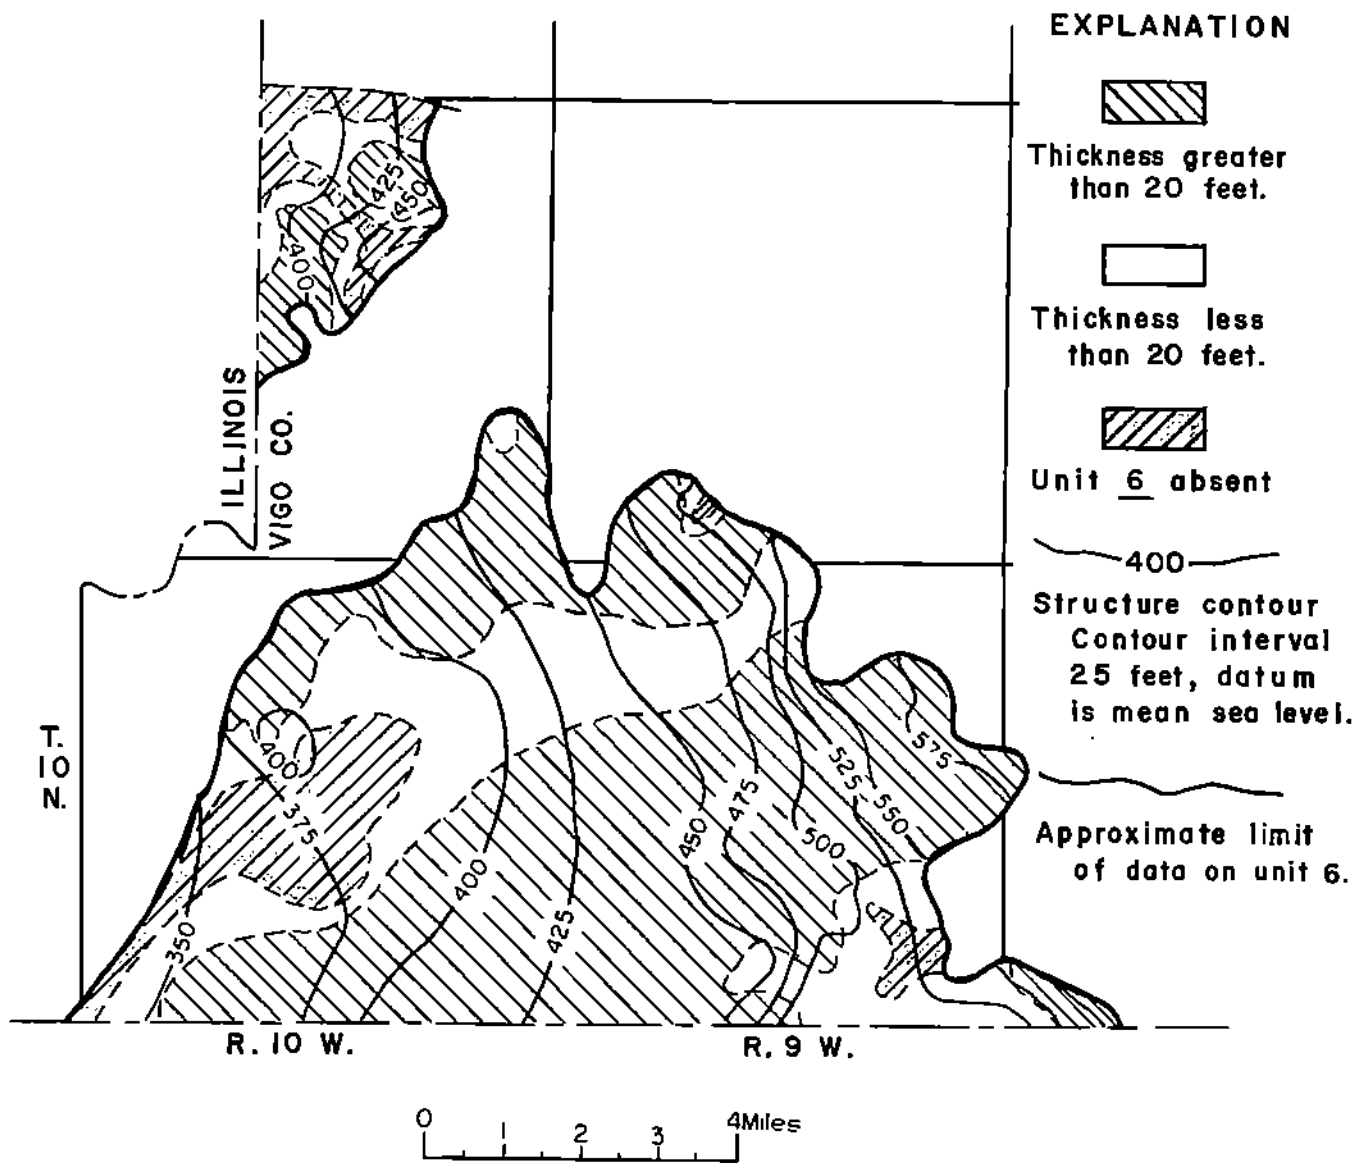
EXPLANATION

Thickness greater than 20 feet.

Thickness less than 20 feet.

Unit 6 absent

400

Structure contour Contour interval 25 feet, datum is mean sea level.

Approximate limit of data on unit 6.

ILLINOIS
VIGO CO.

425
450
400

T. 10 N.

400
375
350
400
425
450
475
500
525
550
575

R. 10 W.
R. 9 W.

0 1 2 3 4Miles